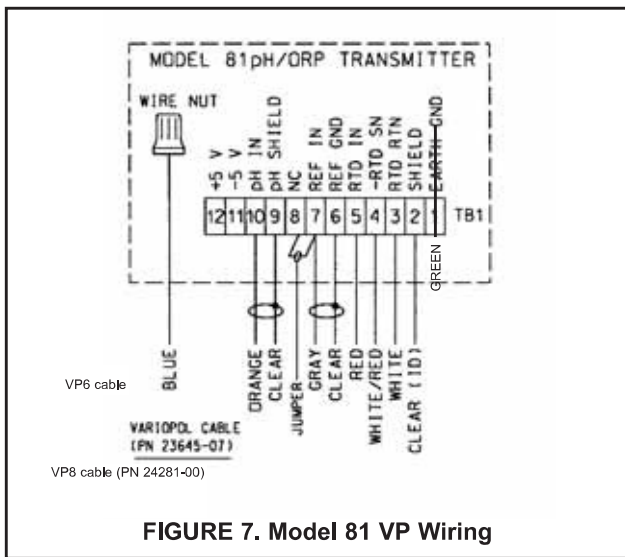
MODEL 81pH/ORP TRANSMITTER

WIRE NUT

+5 V
-5 V
pH IN
pH SHIELD
NC
REF IN
REF GND
RTD IN
-RTD SN
RTD RTN
SHIELD
EARTH GND

| 12 | 11 | 10 | 9 | 8 | 7 | 6 | 5 | 4 | 3 | 2 | 1 |
|---|---|---|---|---|---|---|---|---|---|---|---|

TB1

GREEN

BLUE
ORANGE
CLEAR
JUMPER
GRAY
CLEAR
RED
WHITE/RED
WHITE
CLEAR (ID)

VP6 cable

VARIOPOL CABLE
(PN 23645-07)

VP8 cable (PN 24281-00)

FIGURE 7. Model 81 VP Wiring